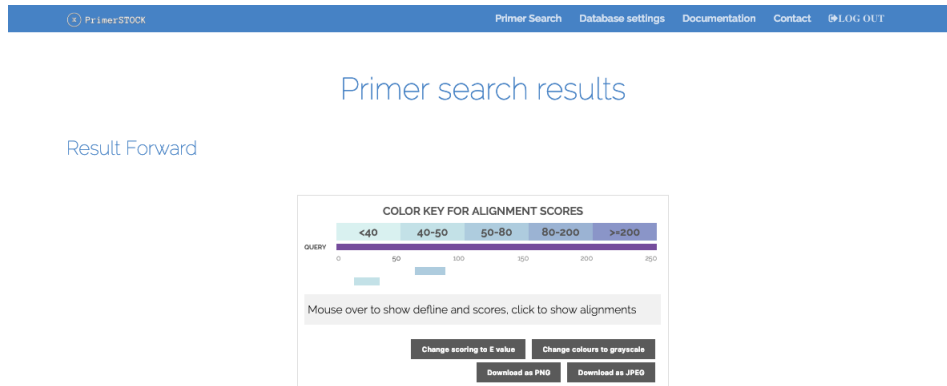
PrimerSTOCK

Primer Search Database settings Documentation Contact LOG OUT

Primer search results

Result Forward

COLOR KEY FOR ALIGNMENT SCORES

| <40 | 40-50 | 50-80 | 80-200 | >=200 |
|---|---|---|---|---|

QUERY

0 50 100 150 200 250

Mouse over to show defline and scores, click to show alignments

Change scoring to E value
Change colours to grayscale
Download as PNG
Download as JPEG